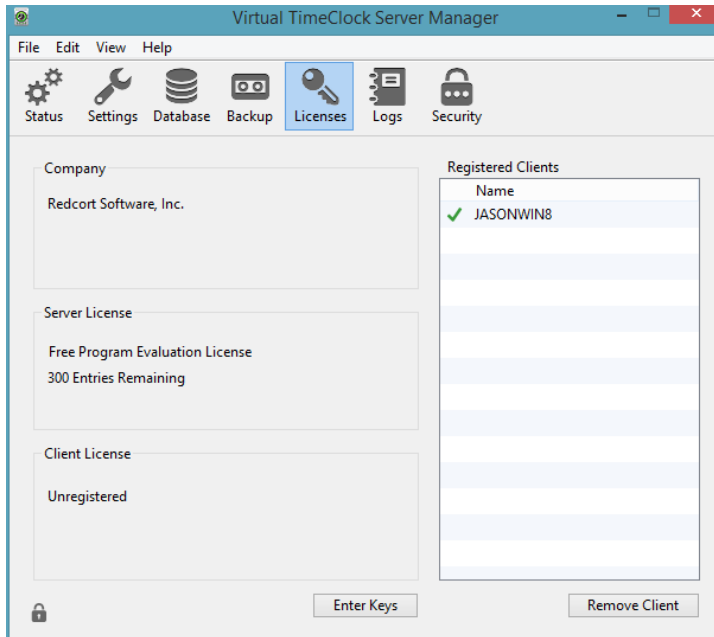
Virtual TimeClock Server Manager

File Edit View Help

Status Settings Database Backup Licenses Logs Security

Company

Redcort Software, Inc.

Server License

Free Program Evaluation License
300 Entries Remaining

Client License

Unregistered

Registered Clients

| Name |
|---|
| ✓ JASONWIN8 |

Enter Keys

Remove Client